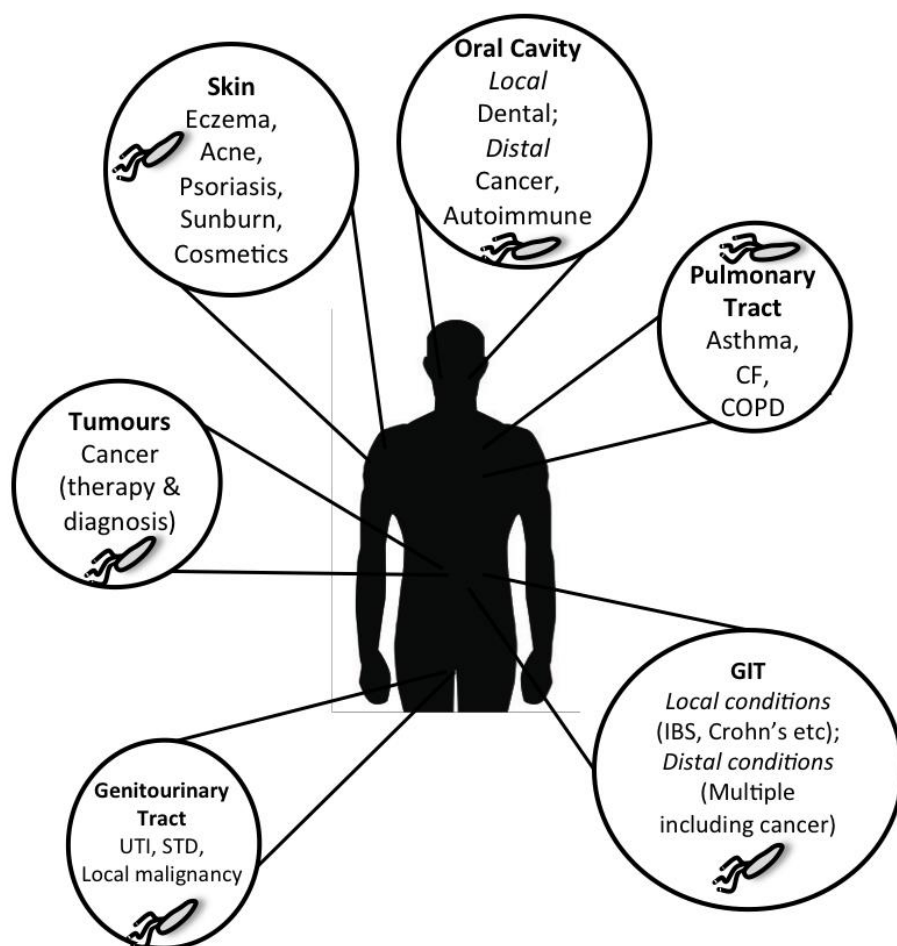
Skin
Eczema,
Acne,
Psoriasis,
Sunburn,
Cosmetics

Oral Cavity
*Local*
Dental;
*Distal*
Cancer,
Autoimmune

Pulmonary Tract
Asthma,
CF,
COPD

Tumours
Cancer
(therapy & diagnosis)

GIT
*Local conditions*
(IBS, Crohn's etc);
*Distal conditions*
(Multiple including cancer)

Genitourinary Tract
UTI, STD,
Local malignancy